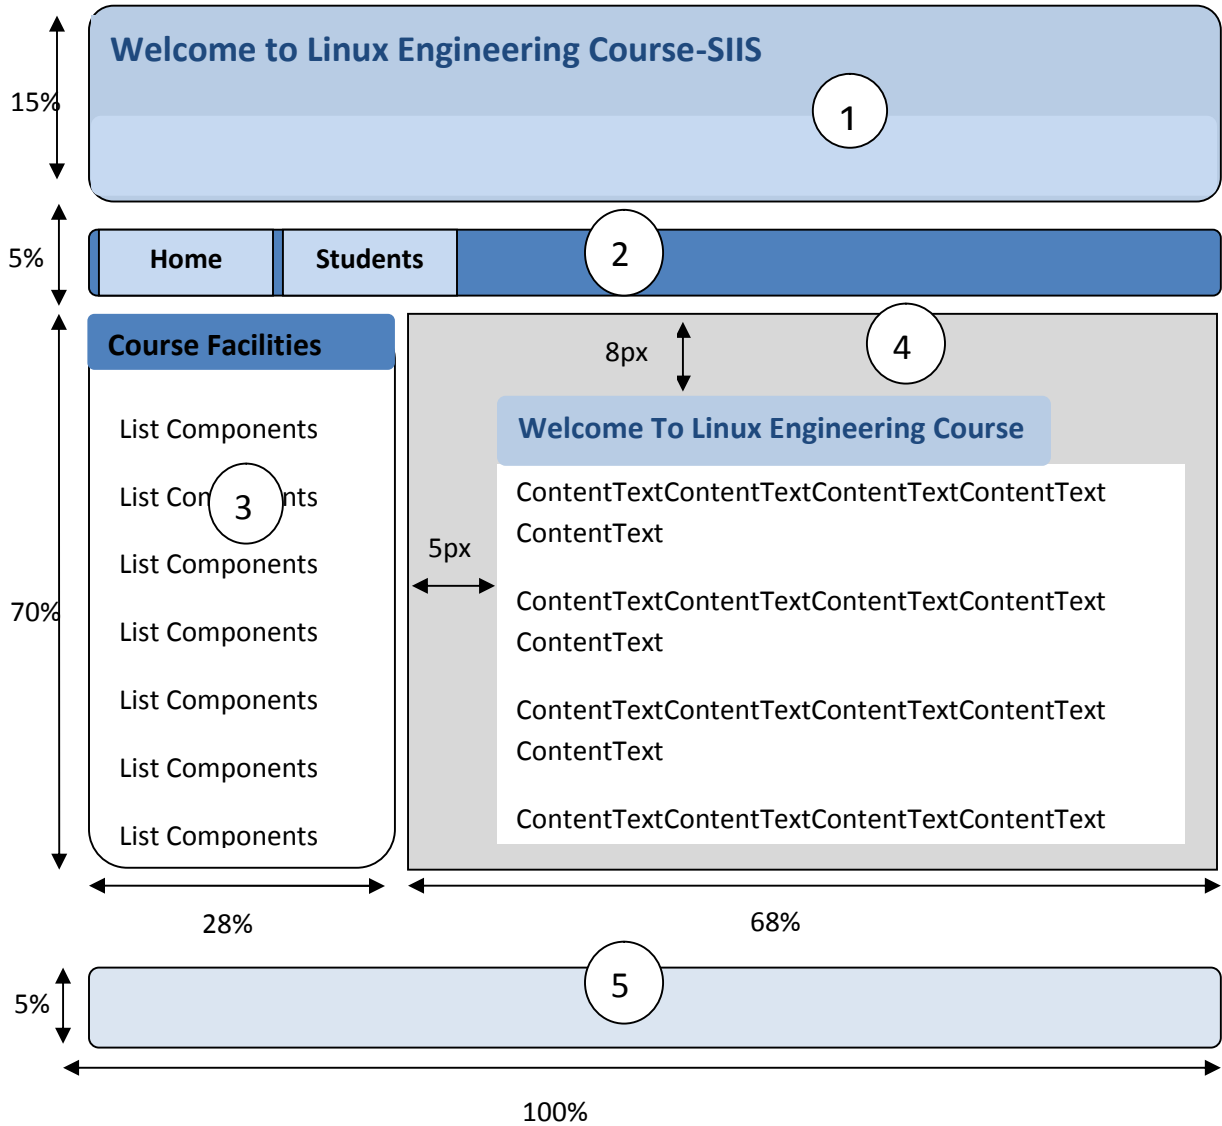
15%

Welcome to Linux Engineering Course-SIIS

1

5%

Home

Students

2

70%

Course Facilities

List Components

List Con 3 nts

List Components

List Components

List Components

List Components

List Components

8px

4

Welcome To Linux Engineering Course

5px

ContentTextContentTextContentTextContentText ContentText

ContentTextContentTextContentTextContentText ContentText

ContentTextContentTextContentTextContentText ContentText

ContentTextContentTextContentTextContentText

28%

68%

5%

5

100%